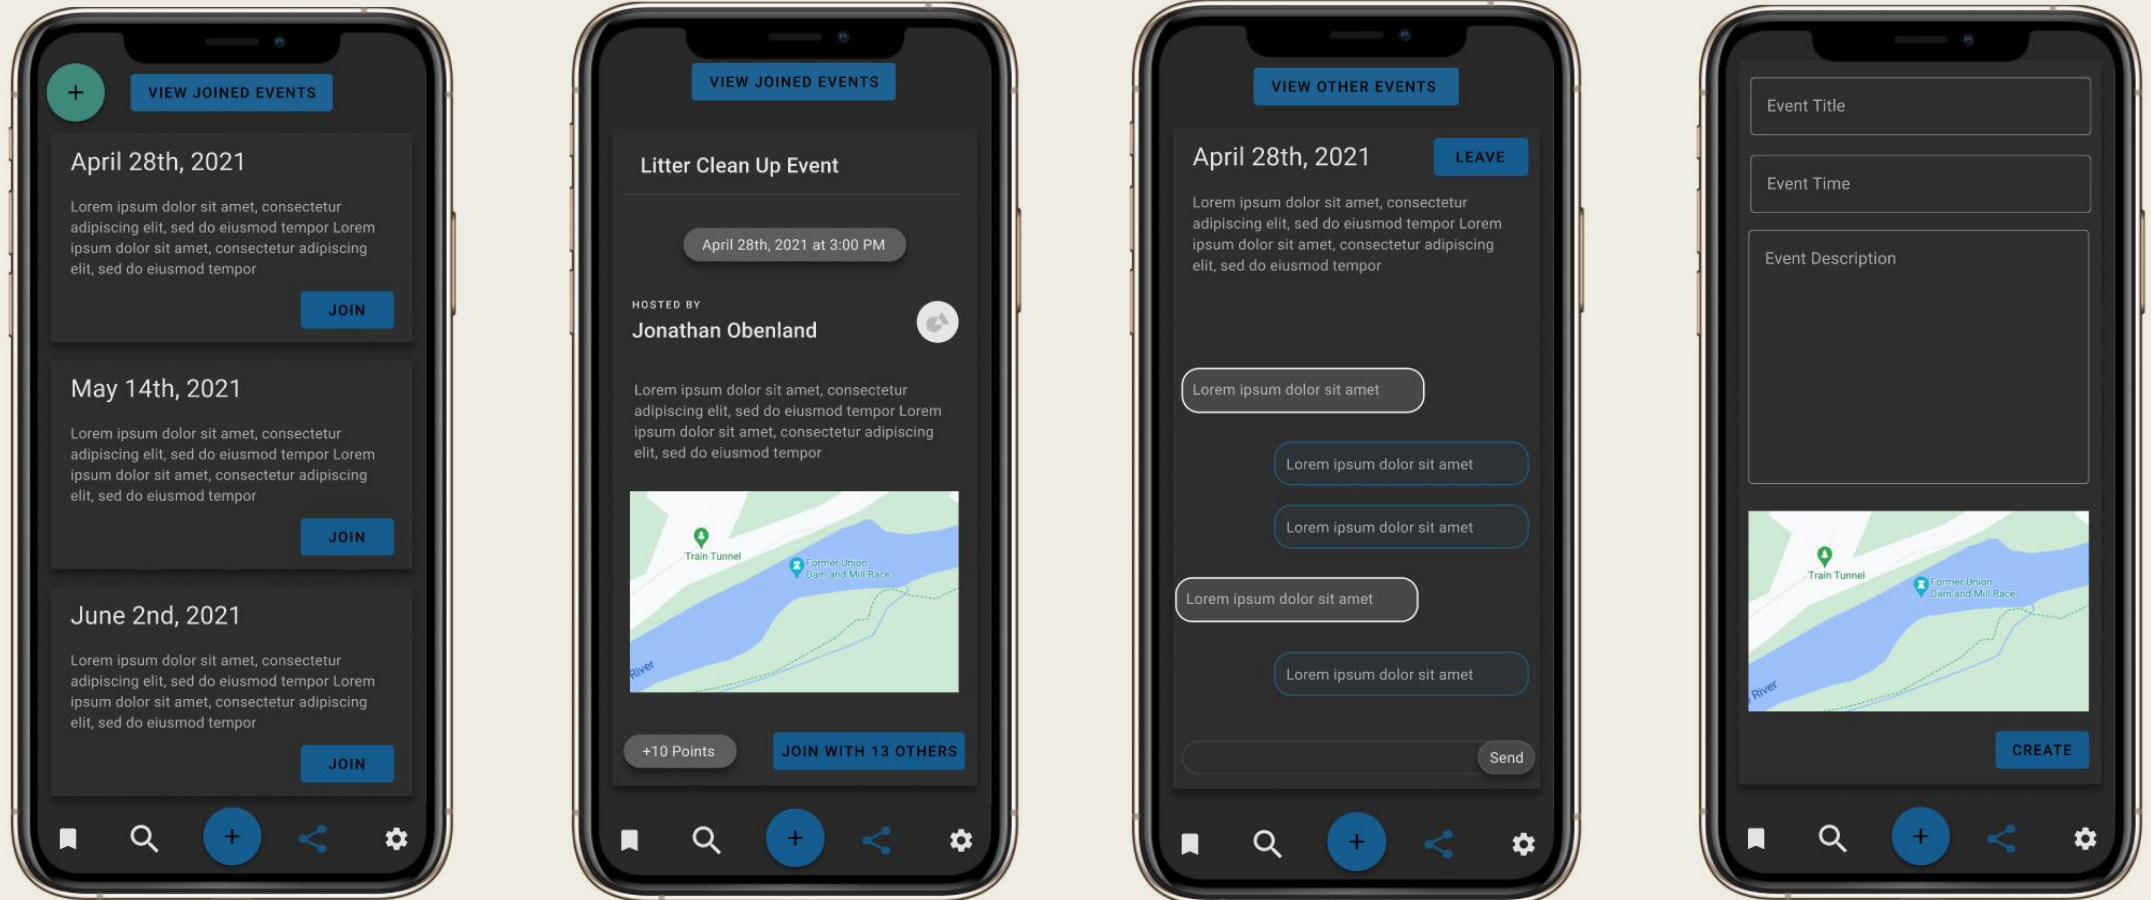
+ VIEW JOINED EVENTS

April 28th, 2021

Lorem ipsum dolor sit amet, consectetur adipiscing elit, sed do eiusmod tempor Lorem ipsum dolor sit amet, consectetur adipiscing elit, sed do eiusmod tempor

JOIN

May 14th, 2021

Lorem ipsum dolor sit amet, consectetur adipiscing elit, sed do eiusmod tempor Lorem ipsum dolor sit amet, consectetur adipiscing elit, sed do eiusmod tempor

JOIN

June 2nd, 2021

Lorem ipsum dolor sit amet, consectetur adipiscing elit, sed do eiusmod tempor Lorem ipsum dolor sit amet, consectetur adipiscing elit, sed do eiusmod tempor

JOIN

+

VIEW JOINED EVENTS

Litter Clean Up Event

April 28th, 2021 at 3:00 PM

HOSTED BY

Jonathan Obenland

Lorem ipsum dolor sit amet, consectetur adipiscing elit, sed do eiusmod tempor Lorem ipsum dolor sit amet, consectetur adipiscing elit, sed do eiusmod tempor

Train Tunnel
Former Union Dam and Mill Race
River

+10 Points

JOIN WITH 13 OTHERS

+

VIEW OTHER EVENTS

April 28th, 2021

LEAVE

Lorem ipsum dolor sit amet, consectetur adipiscing elit, sed do eiusmod tempor Lorem ipsum dolor sit amet, consectetur adipiscing elit, sed do eiusmod tempor

Lorem ipsum dolor sit amet

Lorem ipsum dolor sit amet

Lorem ipsum dolor sit amet

Lorem ipsum dolor sit amet

Lorem ipsum dolor sit amet

Send

+

Event Title

Event Time

Event Description

Train Tunnel
Former Union Dam and Mill Race
River

CREATE

+